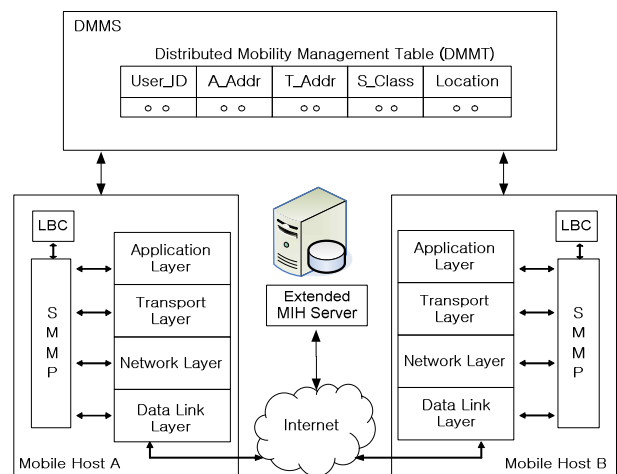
DMMS

Distributed Mobility Management Table (DMMT)

| User_ID | A_Addr | T_Addr | S_Class | Location |
|---|---|---|---|---|
| ○ ○ | ○ ○ | ○ ○ | ○ ○ | ○ ○ |

LBC

S M M P

Application Layer

Transport Layer

Network Layer

Data Link Layer

Mobile Host A

Extended MIH Server

Internet

LBC

Application Layer

Transport Layer

Network Layer

Data Link Layer

S M M P

Mobile Host B